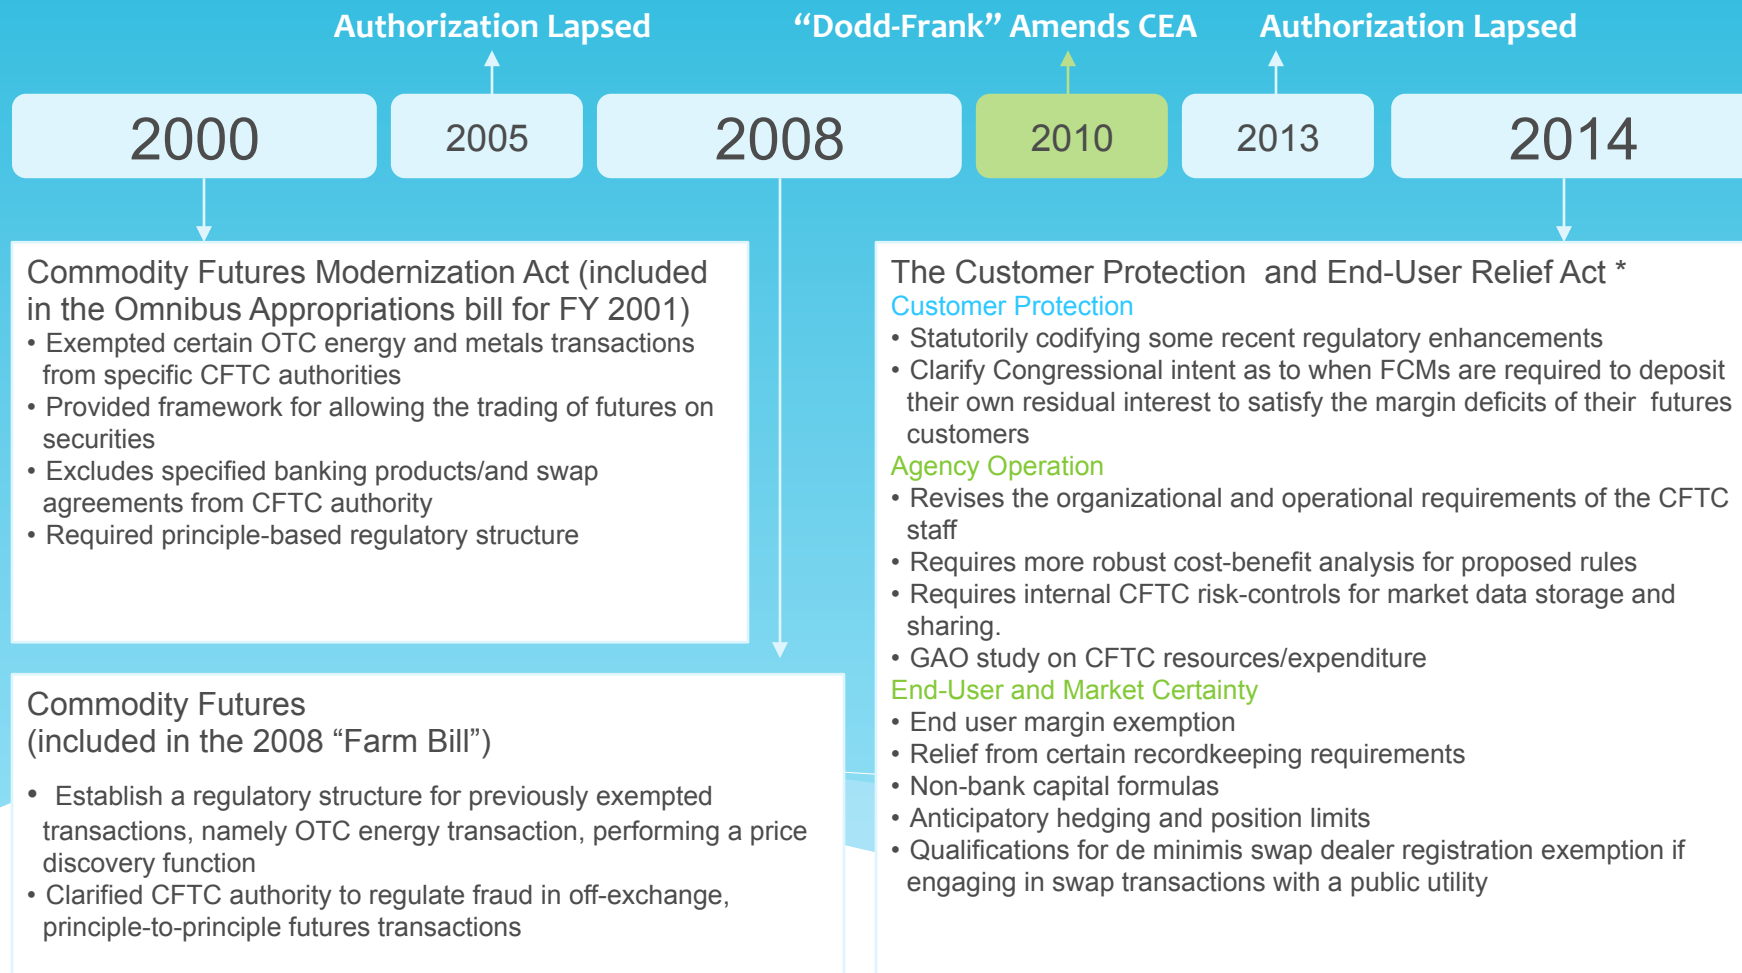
Authorization Lapsed

“Dodd-Frank” Amends CEA

Authorization Lapsed

2000

2005

2008

2010

2013

2014

Commodity Futures Modernization Act (included in the Omnibus Appropriations bill for FY 2001)

• Exempted certain OTC energy and metals transactions from specific CFTC authorities
• Provided framework for allowing the trading of futures on securities
• Excludes specified banking products/and swap agreements from CFTC authority
• Required principle-based regulatory structure

Commodity Futures
(included in the 2008 “Farm Bill”)

• Establish a regulatory structure for previously exempted transactions, namely OTC energy transaction, performing a price discovery function
• Clarified CFTC authority to regulate fraud in off-exchange, principle-to-principle futures transactions

The Customer Protection and End-User Relief Act *

Customer Protection
• Statutorily codifying some recent regulatory enhancements
• Clarify Congressional intent as to when FCMs are required to deposit their own residual interest to satisfy the margin deficits of their futures customers

Agency Operation
• Revises the organizational and operational requirements of the CFTC staff
• Requires more robust cost-benefit analysis for proposed rules
• Requires internal CFTC risk-controls for market data storage and sharing.
• GAO study on CFTC resources/expenditure

End-User and Market Certainty
• End user margin exemption
• Relief from certain recordkeeping requirements
• Non-bank capital formulas
• Anticipatory hedging and position limits
• Qualifications for de minimis swap dealer registration exemption if engaging in swap transactions with a public utility